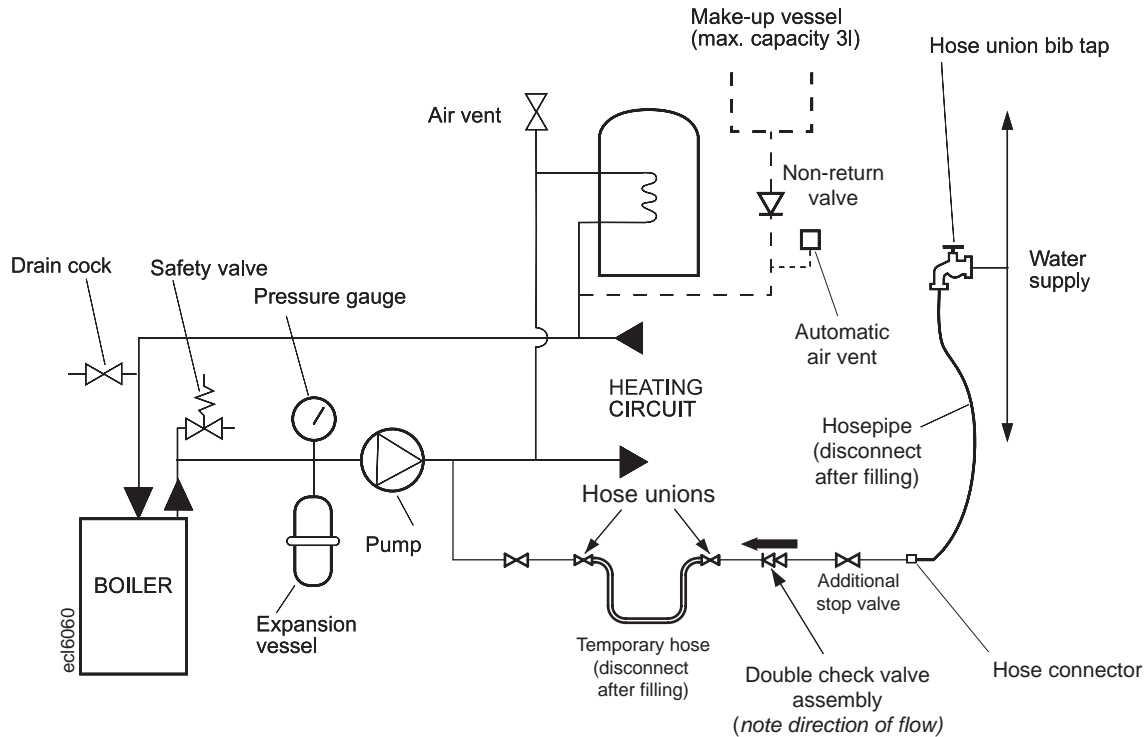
Make-up vessel (max. capacity 3l)

Hose union bib tap

Air vent

Non-return valve

Drain cock

Safety valve

Pressure gauge

Water supply

Automatic air vent

HEATING CIRCUIT

Hosepipe (disconnect after filling)

Hose unions

Pump

BOILER

ecl6060

Expansion vessel

Additional stop valve

Temporary hose (disconnect after filling)

Double check valve assembly (note direction of flow)

Hose connector